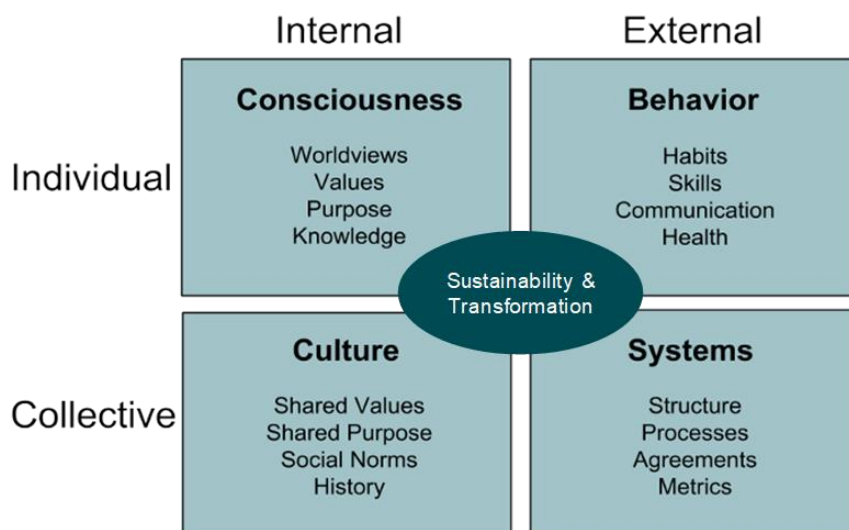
Internal

External

Individual

Consciousness

Worldviews
Values
Purpose
Knowledge

Behavior

Habits
Skills
Communication
Health

Sustainability & Transformation

Collective

Culture

Shared Values
Shared Purpose
Social Norms
History

Systems

Structure
Processes
Agreements
Metrics